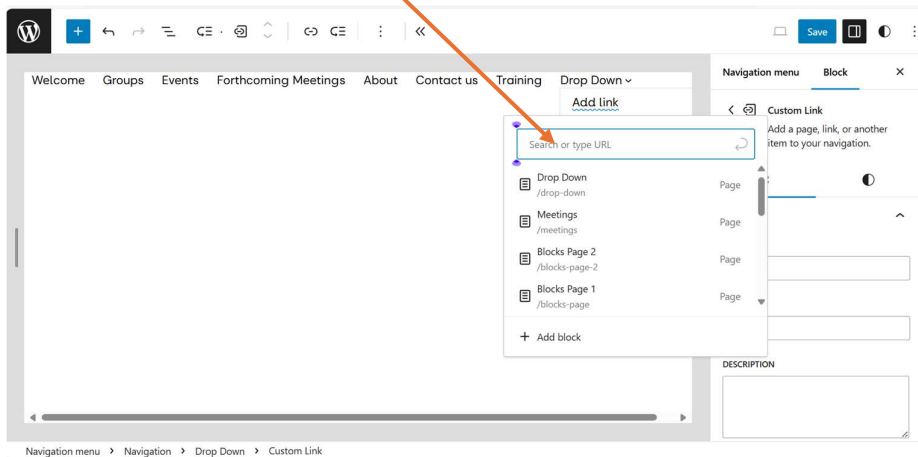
Save

Welcome Groups Events Forthcoming Meetings About Contact us Training Drop Down

Add link

Search or type URL

Drop Down
/drop-down
Page

Meetings
/meetings
Page

Blocks Page 2
/blocks-page-2
Page

Blocks Page 1
/blocks-page
Page

+ Add block

Navigation menu Block ×

Custom Link
Add a page, link, or another item to your navigation.

DESCRIPTION

Navigation menu › Navigation › Drop Down › Custom Link